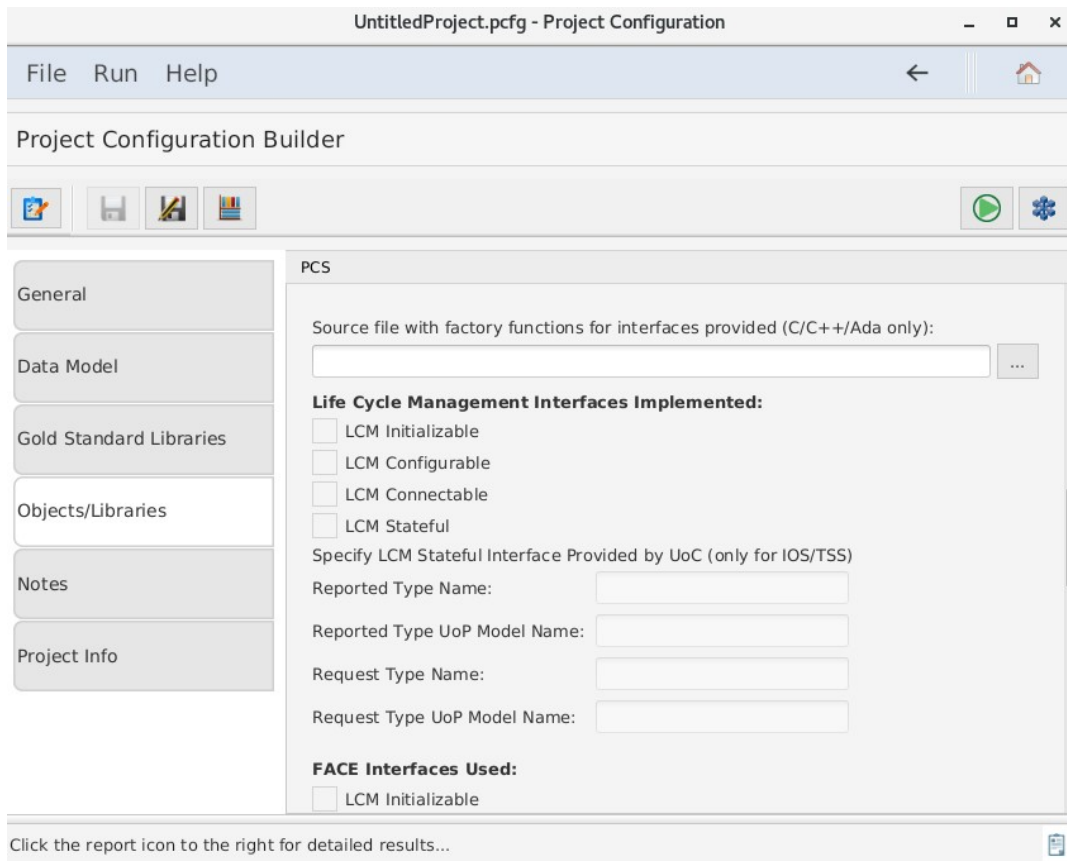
UntitledProject.pcfg - Project Configuration

File Run Help

Project Configuration Builder

General

Data Model

Gold Standard Libraries

Objects/Libraries

Notes

Project Info

PCS

Source file with factory functions for interfaces provided (C/C++/Ada only):

...

**Life Cycle Management Interfaces Implemented:**

LCM Initializable

LCM Configurable

LCM Connectable

LCM Stateful

Specify LCM Stateful Interface Provided by UoC (only for IOS/TSS)

Reported Type Name:

Reported Type UoP Model Name:

Request Type Name:

Request Type UoP Model Name:

**FACE Interfaces Used:**

LCM Initializable

Click the report icon to the right for detailed results...